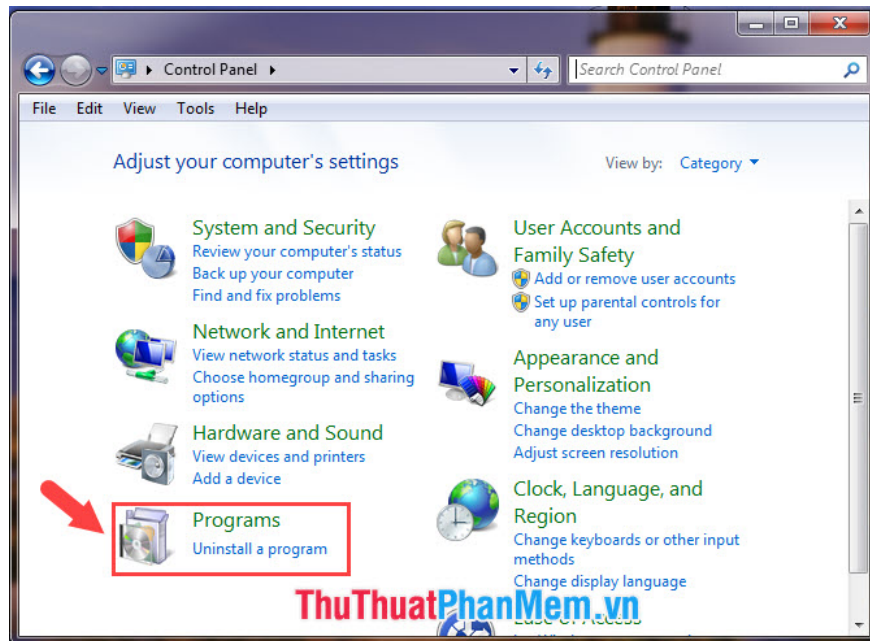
Control Panel

Search Control Panel

File Edit View Tools Help

Adjust your computer's settings

View by: Category

System and Security
Review your computer's status
Back up your computer
Find and fix problems

Network and Internet
View network status and tasks
Choose homegroup and sharing options

Hardware and Sound
View devices and printers
Add a device

Programs
Uninstall a program

User Accounts and Family Safety
Add or remove user accounts
Set up parental controls for any user

Appearance and Personalization
Change the theme
Change desktop background
Adjust screen resolution

Clock, Language, and Region
Change keyboards or other input methods
Change display language

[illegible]

ThuThuatPhanMem.vn